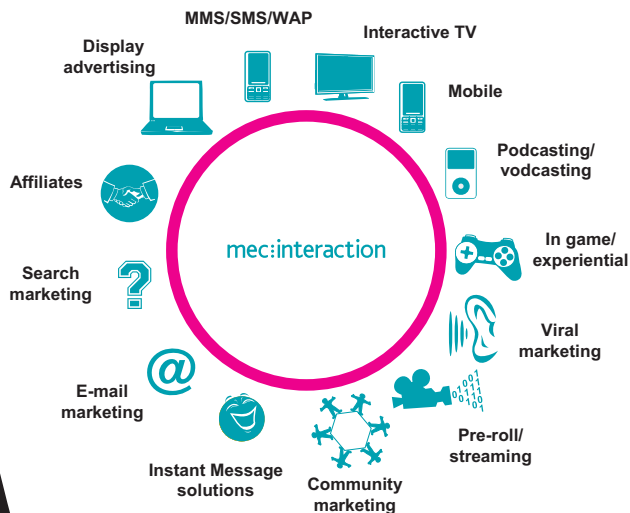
MMS/SMS/WAP

Interactive TV

Display advertising

Mobile

Podcasting/ vodcasting

Affiliates

mec:interaction

In game/ experiential

Search marketing

Viral marketing

E-mail marketing

Pre-roll/ streaming

Instant Message solutions

Community marketing